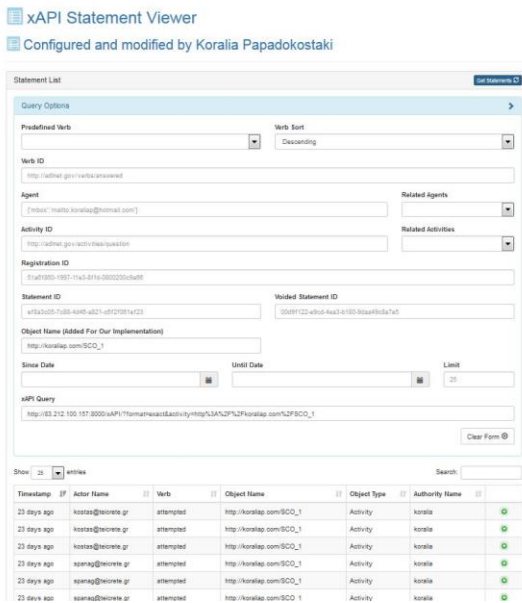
xAPI Statement Viewer

Configured and modified by Koralia Papadokostaki

Statement List

Get Statements

Query Options

Predefined Verb

Verb Sort

Descending

Verb ID

http://adlnet.gov/xapi/verbs/answered

Agent

{"mbox":"mailto:koraliap@hotmail.com"}

Related Agents

Activity ID

http://adlnet.gov/xapi/activities/question

Related Activities

Registration ID

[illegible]

Statement ID

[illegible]

Voided Statement ID

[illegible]

Object Name (Added For Our Implementation)

http://koraliap.com/SCO_1

Since Date

Until Date

Limit

25

xAPI Query

http://83.212.100.157:8000/xAPI/?format=exact&activity=http%3A%2F%2Fkoraliap.com%2FSCO_1

Clear Form

Show 25 entries

Search:

| Timestamp | Actor Name | Verb | Object Name | Object Type | Authority Name | |
|---|---|---|---|---|---|---|
| 23 days ago | kostas@teicrete.gr | attempted | http://koraliap.com/SCO_1 | Activity | koralia | |
| 23 days ago | kostas@teicrete.gr | attempted | http://koraliap.com/SCO_1 | Activity | koralia | |
| 23 days ago | kostas@teicrete.gr | attempted | http://koraliap.com/SCO_1 | Activity | koralia | |
| 23 days ago | spanag@teicrete.gr | attempted | http://koraliap.com/SCO_1 | Activity | koralia | |
| 23 days ago | spanag@teicrete.gr | attempted | http://koraliap.com/SCO_1 | Activity | koralia | |
| 23 days ago | spanag@teicrete.gr | attempted | http://koraliap.com/SCO_1 | Activity | koralia | |